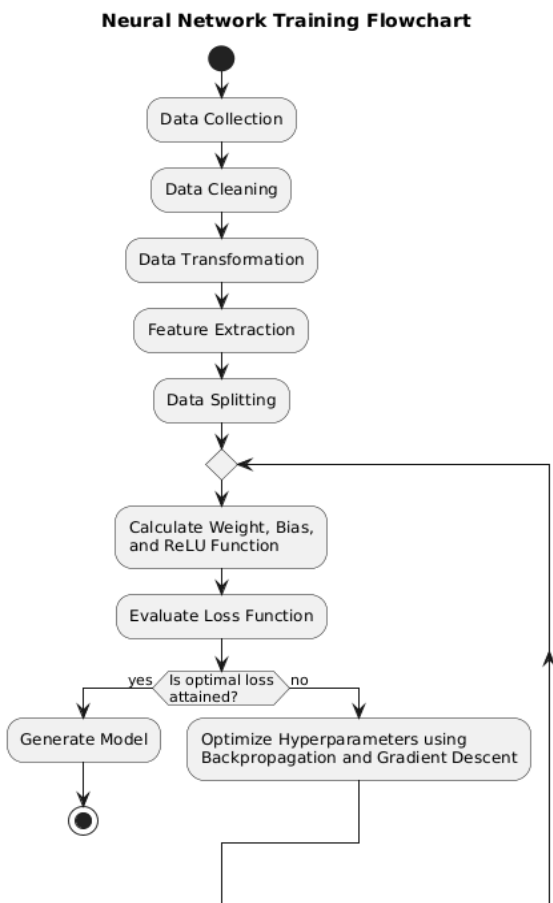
Neural Network Training Flowchart

Data Collection

Data Cleaning

Data Transformation

Feature Extraction

Data Splitting

Calculate Weight, Bias, and ReLU Function

Evaluate Loss Function

yes

Is optimal loss attained?

no

Generate Model

Optimize Hyperparameters using Backpropagation and Gradient Descent